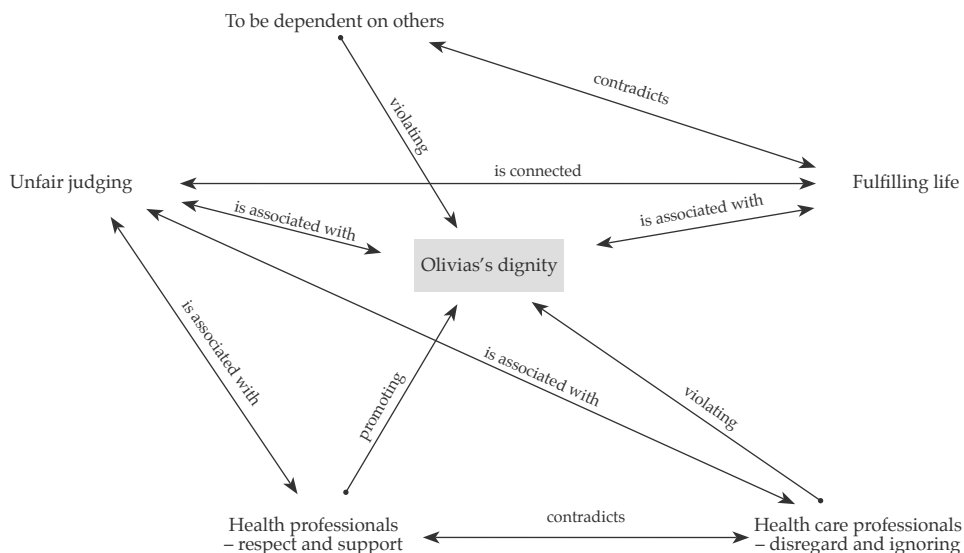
To be dependent on others

contradicts

violating

Unfair judging

is connected

Fulfilling life

is associated with

is associated with

Olivias's dignity

is associated with

is associated with

promoting

violating

Health professionals
– respect and support

contradicts

Health care professionals
– disregard and ignoring